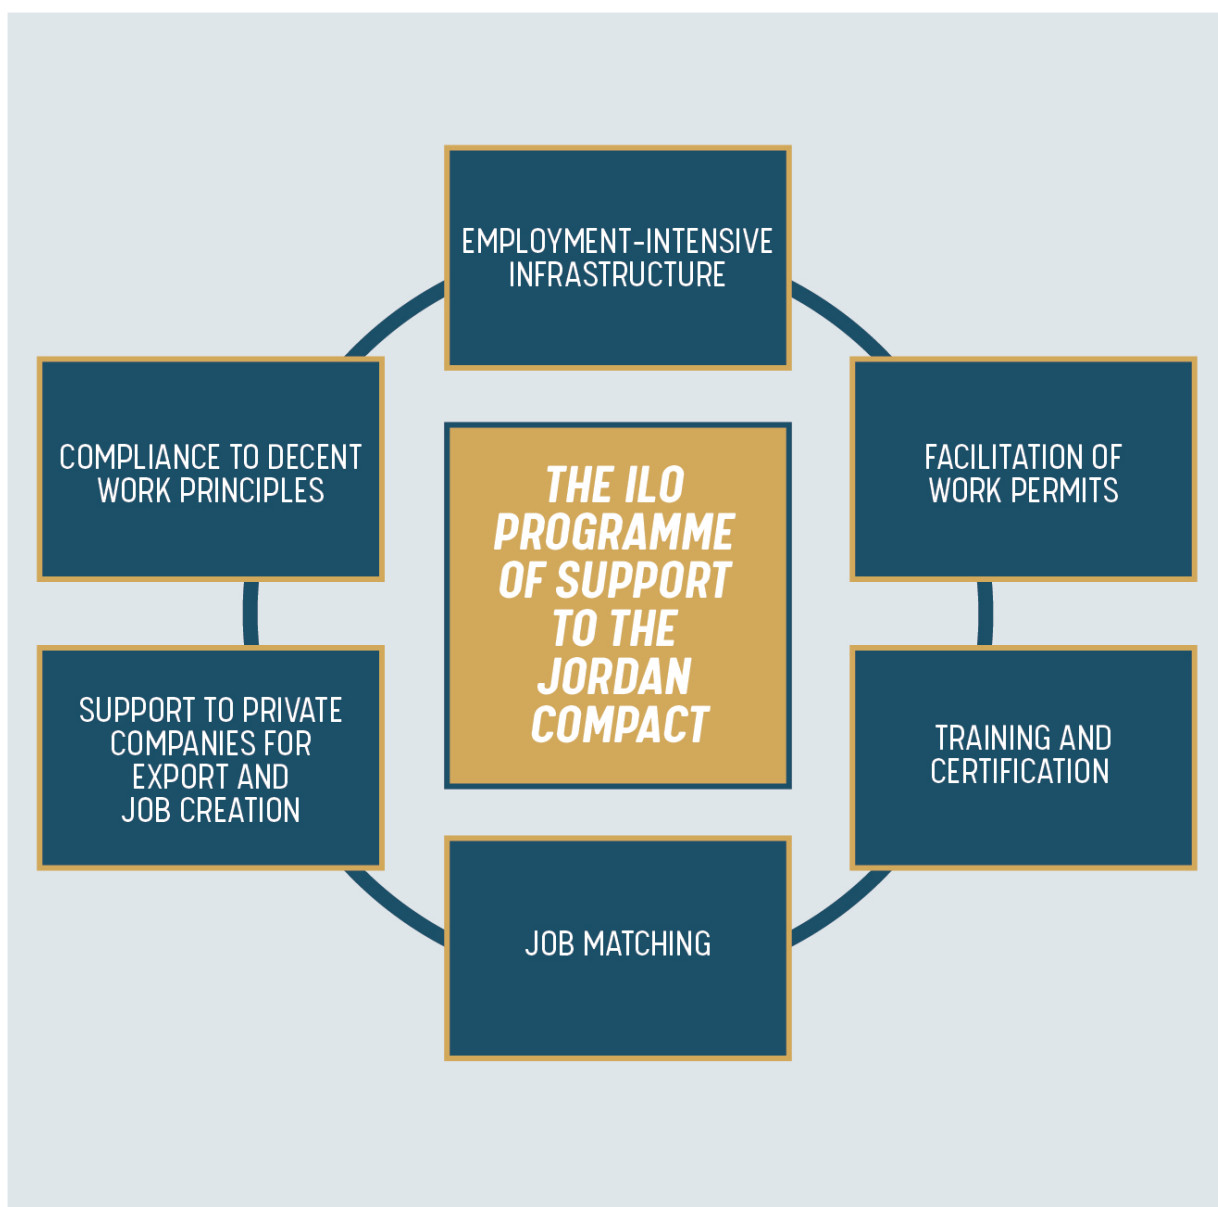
EMPLOYMENT-INTENSIVE INFRASTRUCTURE

COMPLIANCE TO DECENT WORK PRINCIPLES

THE ILO PROGRAMME OF SUPPORT TO THE JORDAN COMPACT

FACILITATION OF WORK PERMITS

SUPPORT TO PRIVATE COMPANIES FOR EXPORT AND JOB CREATION

TRAINING AND CERTIFICATION

JOB MATCHING